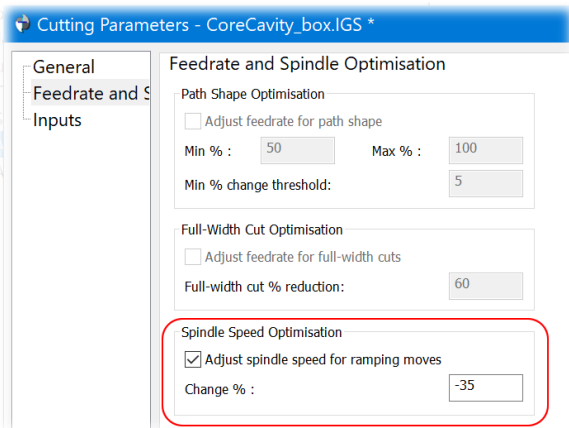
Cutting Parameters - CoreCavity_box.IGS *

General
Feedrate and S
Inputs

Feedrate and Spindle Optimisation

Path Shape Optimisation

Adjust feedrate for path shape

Min % : 50

Max % : 100

Min % change threshold: 5

Full-Width Cut Optimisation

Adjust feedrate for full-width cuts

Full-width cut % reduction: 60

Spindle Speed Optimisation

Adjust spindle speed for ramping moves

Change % : -35